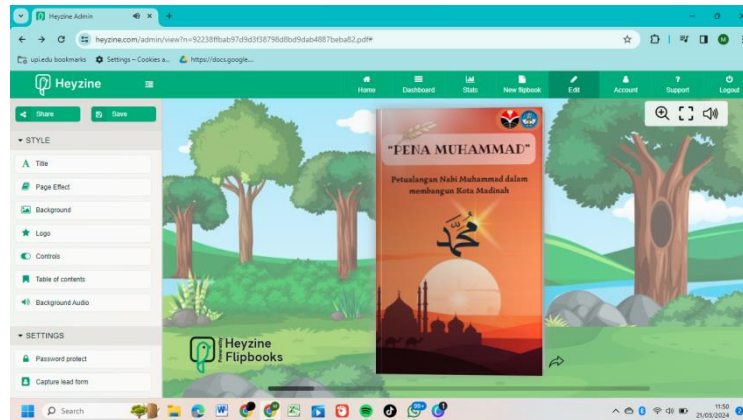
Heyzine Admin

heyzine.com/admin/view?n=92238ffbab97d9d3f38798d8bd9dab4887beba82.pdf#

upi.edu bookmarks   Settings – Cookies a...   https://docs.google...

Heyzine

Home   Dashboard   Stats   New flipbook   Edit   Account   Support   Logout

Share   Save

STYLE

Title

Page Effect

Background

Logo

Controls

Table of contents

Background Audio

SETTINGS

Password protect

Capture lead form

"PENA MUHAMMAD"

Petualangan Nabi Muhammad dalam membangun Kota Madinah

محمد

Heyzine Flipbooks

Search

11:50
21/03/2024